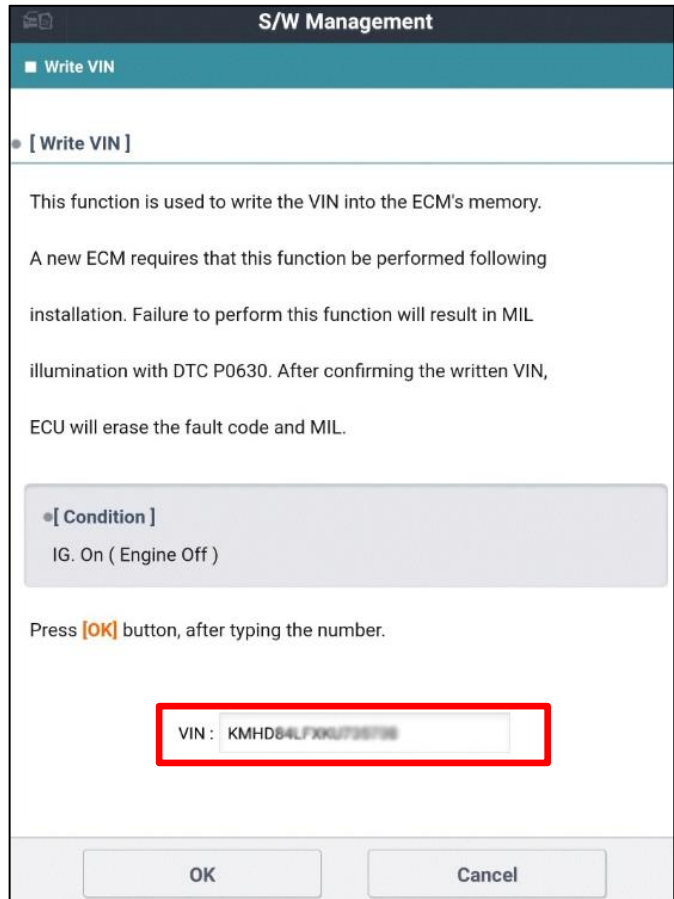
S/W Management

Write VIN

[ Write VIN ]

This function is used to write the VIN into the ECM's memory.

A new ECM requires that this function be performed following installation. Failure to perform this function will result in MIL illumination with DTC P0630. After confirming the written VIN, ECU will erase the fault code and MIL.

[ Condition ]
IG. On ( Engine Off )

Press [OK] button, after typing the number.

VIN : KMHD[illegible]

OK

Cancel